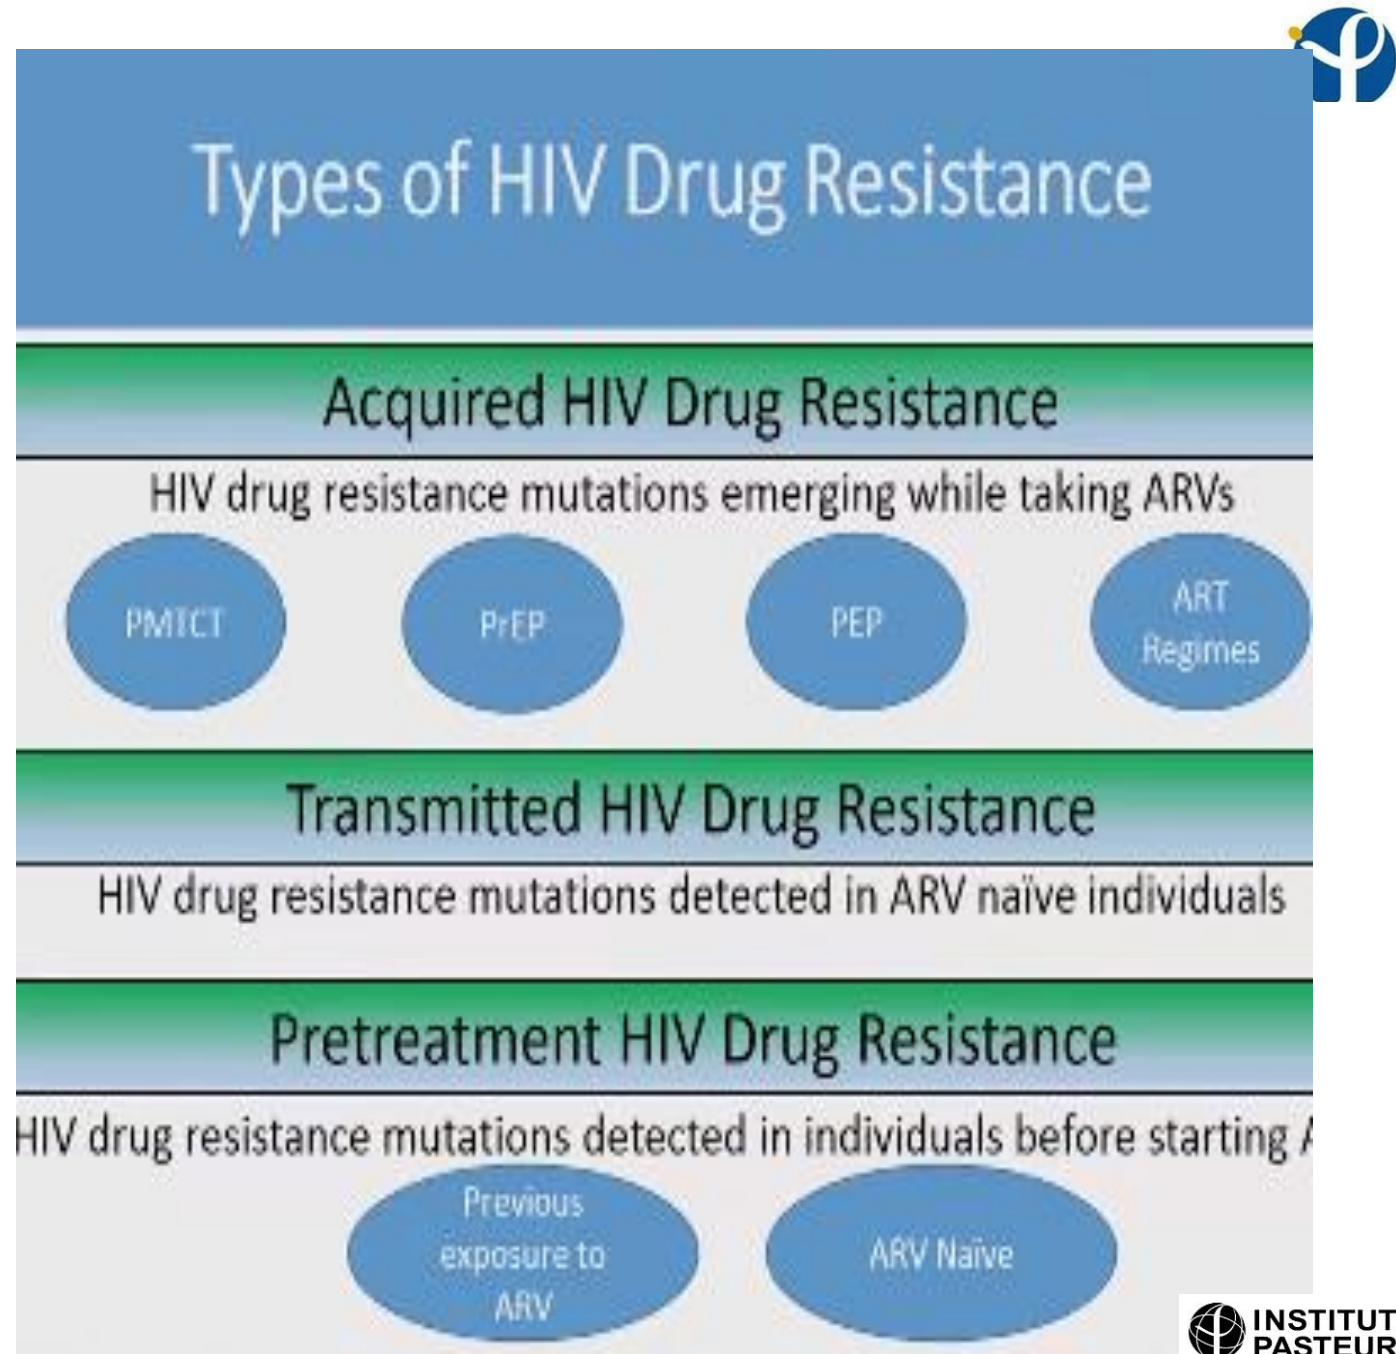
Types of HIV Drug Resistance

Acquired HIV Drug Resistance

HIV drug resistance mutations emerging while taking ARVs

PMTCT

PrEP

PEP

ART Regimes

Transmitted HIV Drug Resistance

HIV drug resistance mutations detected in ARV naïve individuals

Pretreatment HIV Drug Resistance

HIV drug resistance mutations detected in individuals before starting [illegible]

Previous exposure to ARV

ARV Naïve

INSTITUT PASTEUR